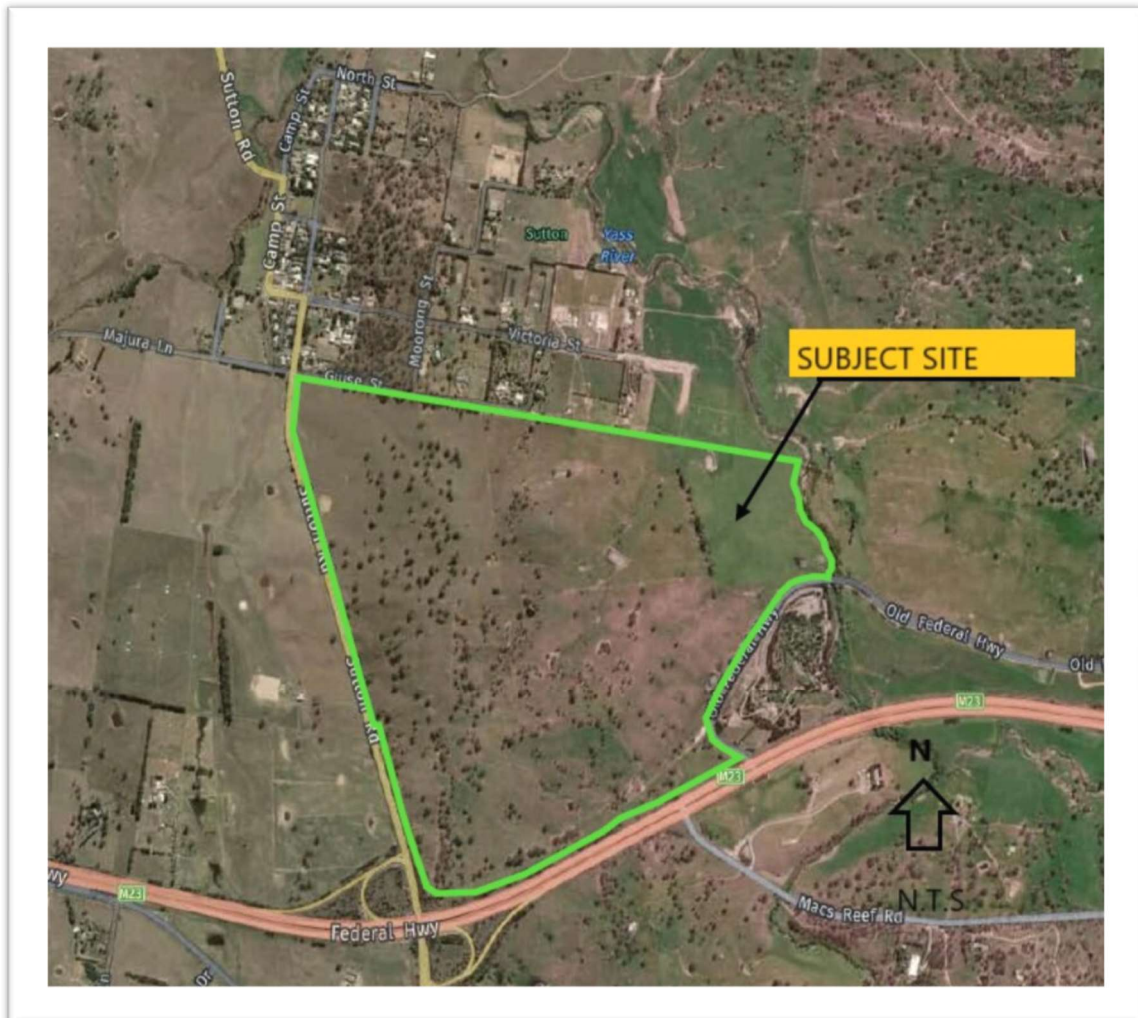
Sutton Rd
North St
Camp St
Camp St
Sutton
Yass River
Moorong St
Victoria St
Majura Ln
Guise St
SUBJECT SITE
Sutton Rd
Sutton Rd
Old Federal Hwy
Old Federal Hwy
Old
M23
M23
N
N.T.S
Hwy
M23
Federal Hwy
Macs Reef Rd